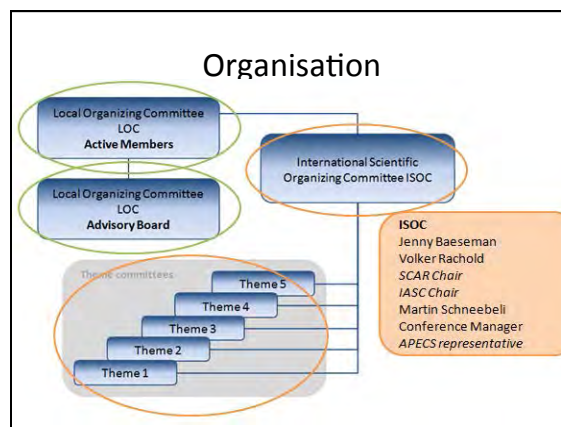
Organisation

Local Organizing Committee
LOC
Active Members

Local Organizing Committee
LOC
Advisory Board

International Scientific
Organizing Committee ISOC

ISOC
Jenny Baeseman
Volker Rachold
SCAR Chair
IASC Chair
Martin Schneebeli
Conference Manager
APECS representative

Theme committees

Theme 5
Theme 4
Theme 3
Theme 2
Theme 1